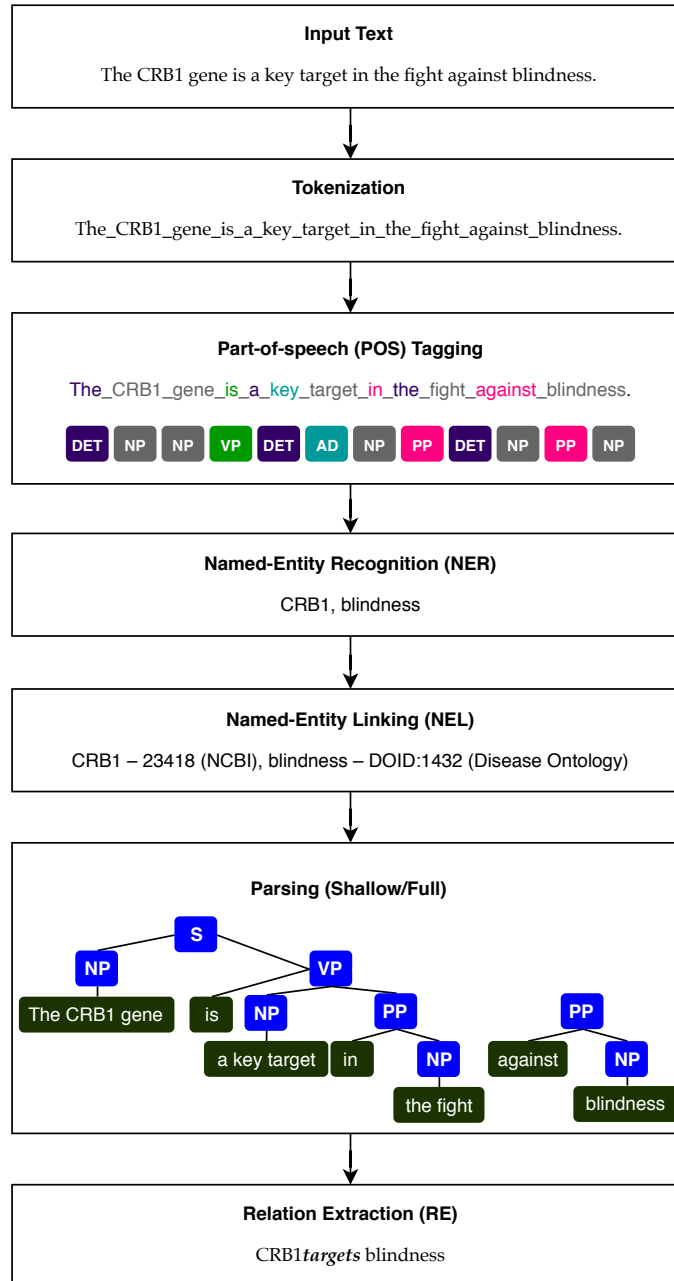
**Input Text**

The CRB1 gene is a key target in the fight against blindness.

**Tokenization**

The_CRB1_gene_is_a_key_target_in_the_fight_against_blindness.

**Part-of-speech (POS) Tagging**

The_CRB1_gene_is_a_key_target_in_the_fight_against_blindness.

DET NP NP VP DET AD NP PP DET NP PP NP

**Named-Entity Recognition (NER)**

CRB1, blindness

**Named-Entity Linking (NEL)**

CRB1 – 23418 (NCBI), blindness – DOID:1432 (Disease Ontology)

**Parsing (Shallow/Full)**

S
NP VP
The CRB1 gene is NP PP PP
a key target in NP against NP
the fight blindness

**Relation Extraction (RE)**

CRB1***targets*** blindness